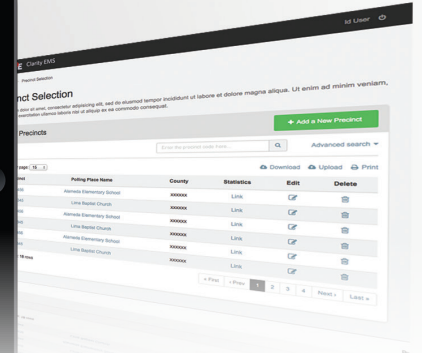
Id User

E Clarity EMS

Precinct Selection

nct Selection

dolor sit amet, consectetur adipisicing elit, sed do eiusmod tempor incididunt ut labore et dolore magna aliqua. Ut enim ad minim veniam, exercitation ullamco laboris nisi ut aliquip ex ea commodo consequat.

+ Add a New Precinct

Precincts

Enter the precinct code here...

Advanced search

Download Upload Print

page 10

| | Polling Place Name | County | Statistics | Edit | Delete |
|---|---|---|---|---|---|
| | Alameda Elementary School | xxxxxx | Link | | |
| | Lima Baptist Church | xxxxxx | Link | | |
| | Alameda Elementary School | xxxxxx | Link | | |
| | Lima Baptist Church | xxxxxx | Link | | |
| | Alameda Elementary School | xxxxxx | Link | | |
| | Lima Baptist Church | xxxxxx | Link | | |
| | | | Link | | |

18 rows

« First ‹ Prev 1 2 3 4 Next › Last »